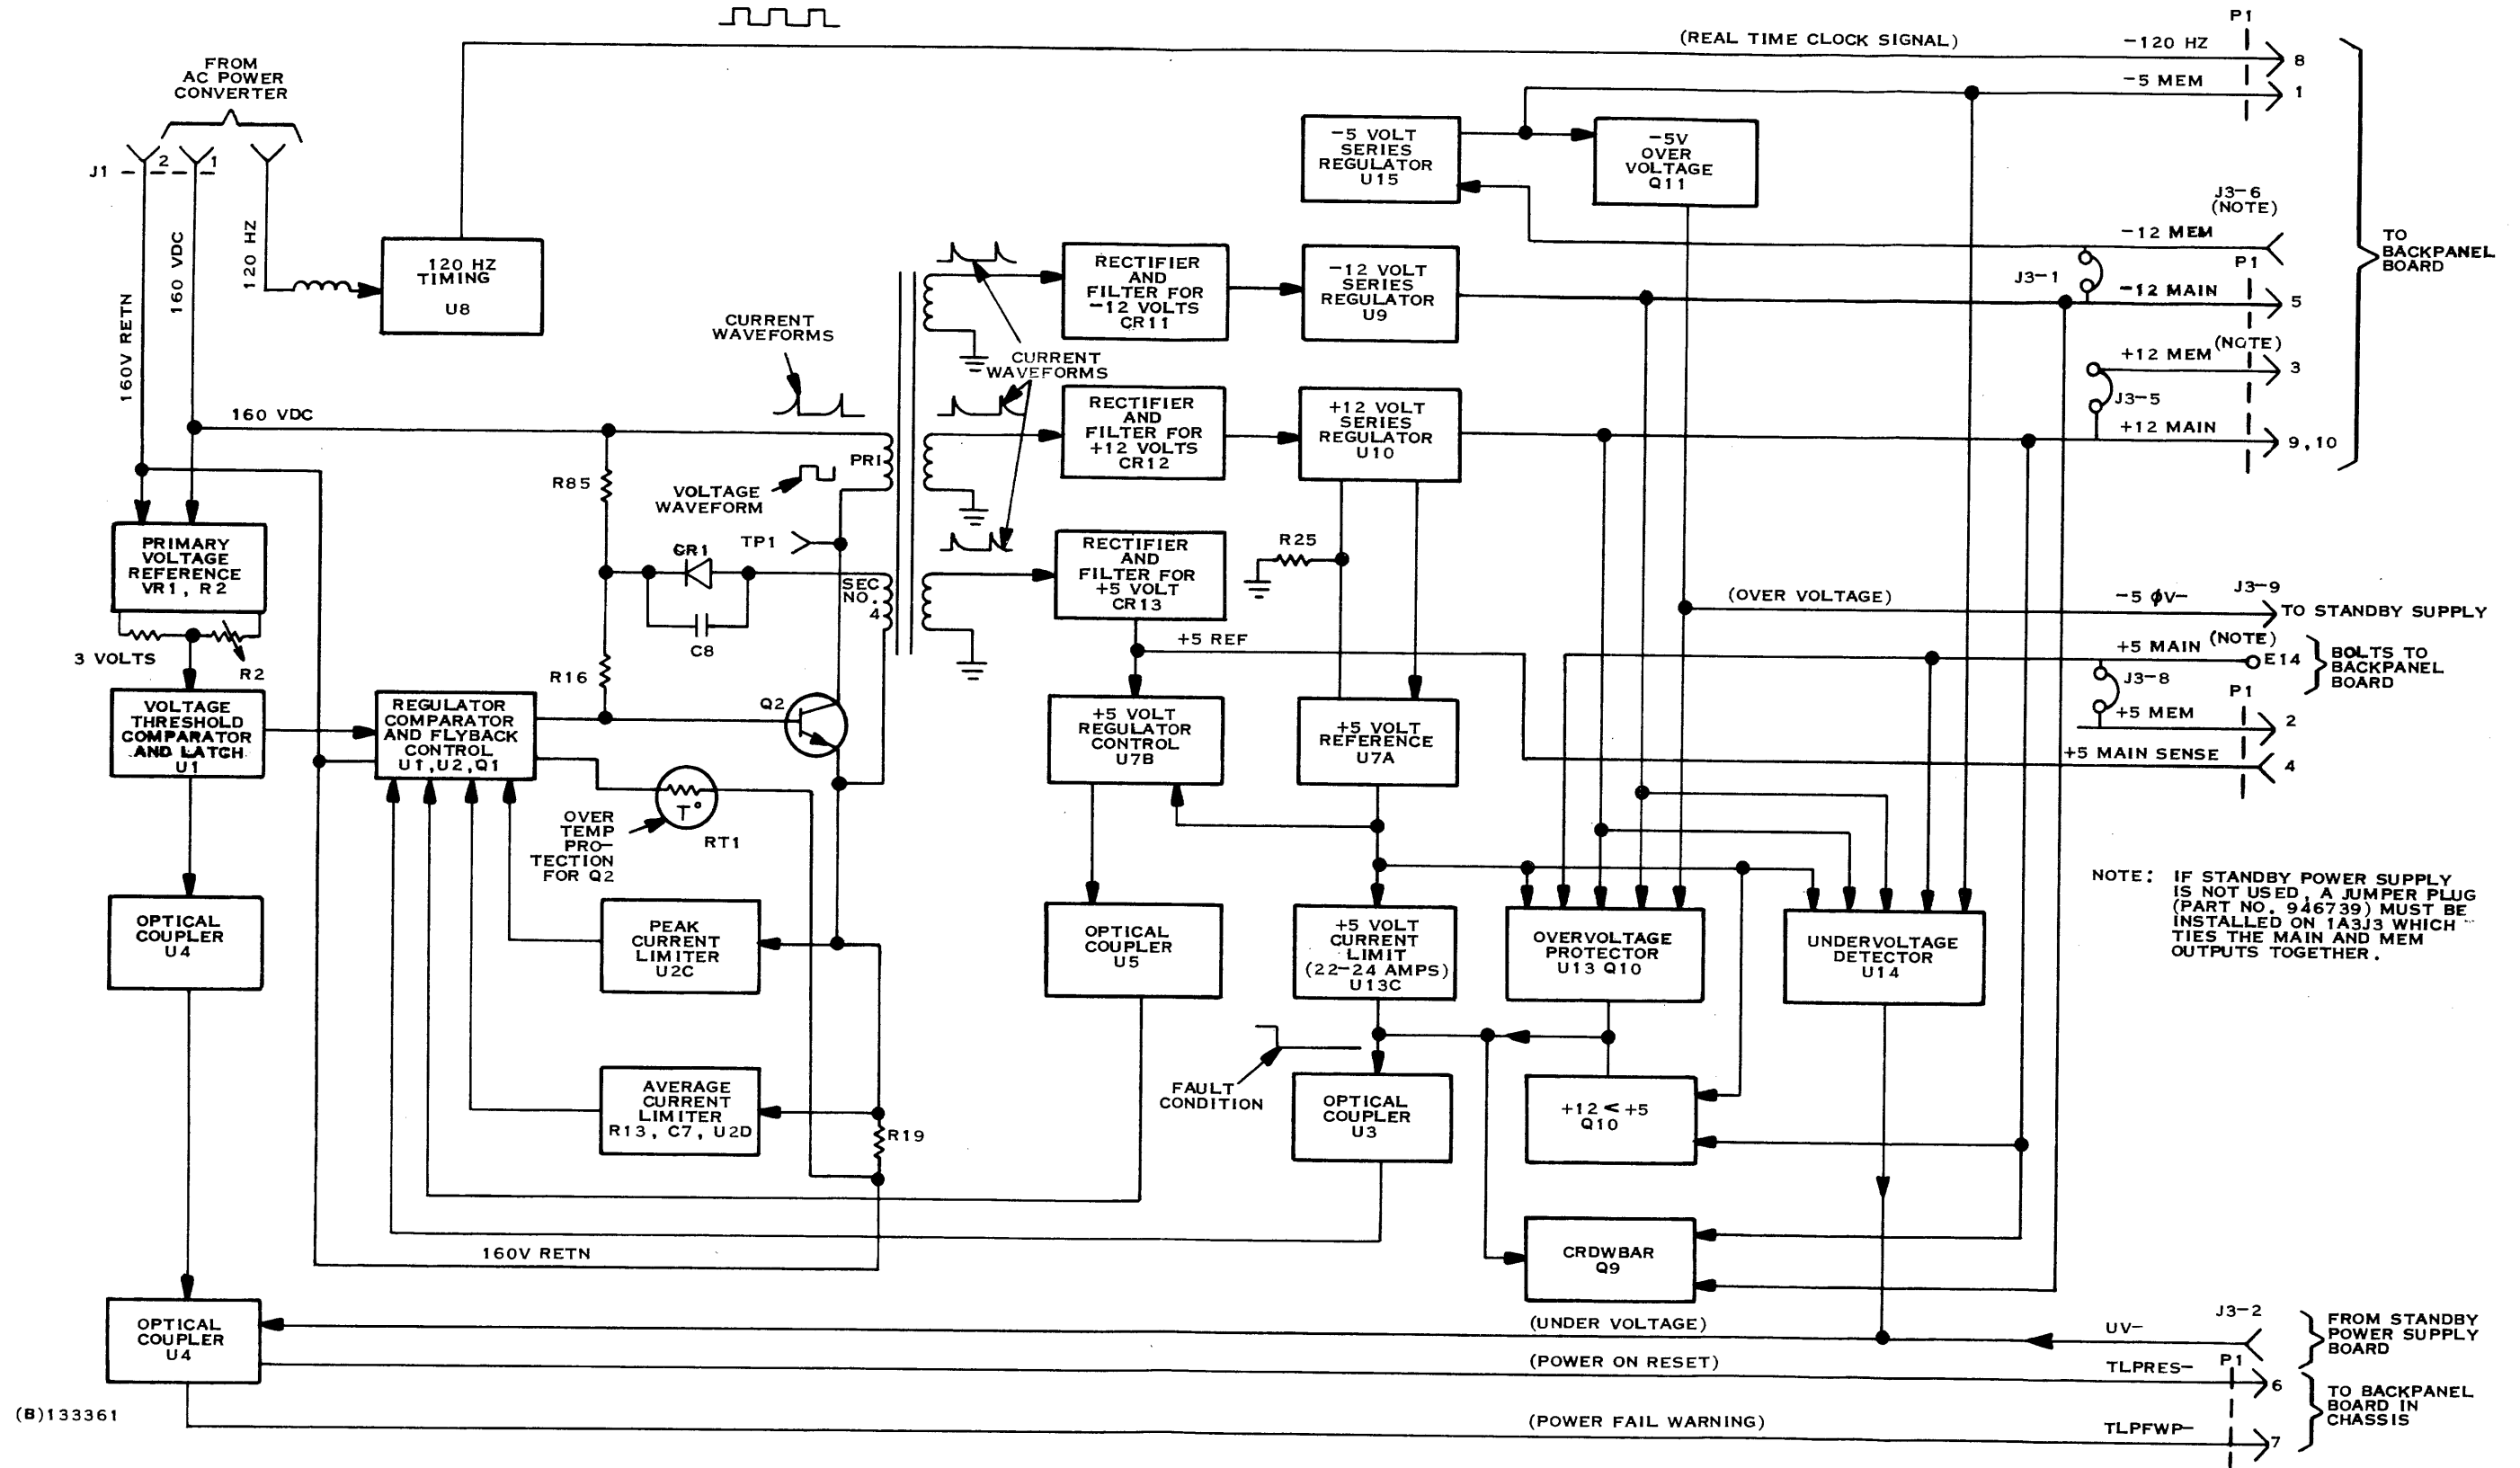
FROM AC POWER CONVERTER

J1
2
1

160V RETN
160 VDC
120 HZ

120 HZ TIMING U8

(REAL TIME CLOCK SIGNAL)
P1
-120 HZ
8
-5 MEM
1

-5 VOLT SERIES REGULATOR U15

-5V OVER VOLTAGE Q11

J3-6 (NOTE)
-12 MEM
TO BACKPANEL BOARD
P1
J3-1
-12 MAIN
5

CURRENT WAVEFORMS

RECTIFIER AND FILTER FOR -12 VOLTS CR11

-12 VOLT SERIES REGULATOR U9

CURRENT WAVEFORMS

+12 MEM
(NOTE)
3
J3-5
+12 MAIN
9,10

160 VDC

RECTIFIER AND FILTER FOR +12 VOLTS CR12

+12 VOLT SERIES REGULATOR U10

PRI
R85
VOLTAGE WAVEFORM
TP1
CR1

PRIMARY VOLTAGE REFERENCE VR1, R2

RECTIFIER AND FILTER FOR +5 VOLT CR13

R25
SEC NO. 4

(OVER VOLTAGE)
J3-9
-5 φV-
TO STANDBY SUPPLY

C8
+5 REF
+5 MAIN
(NOTE)
E14
BOLTS TO BACKPANEL BOARD
J3-8
P1
+5 MEM
2
+5 MAIN SENSE
4

3 VOLTS
R2
R16

VOLTAGE THRESHOLD COMPARATOR AND LATCH U1

REGULATOR COMPARATOR AND FLYBACK CONTROL U1,U2,Q1

Q2

+5 VOLT REGULATOR CONTROL U7B

+5 VOLT REFERENCE U7A

T°
OVER TEMP PROTECTION FOR Q2
RT1

NOTE: IF STANDBY POWER SUPPLY IS NOT USED, A JUMPER PLUG (PART NO. 946739) MUST BE INSTALLED ON 1A3J3 WHICH TIES THE MAIN AND MEM OUTPUTS TOGETHER.

OPTICAL COUPLER U4

PEAK CURRENT LIMITER U2C

OPTICAL COUPLER U5

+5 VOLT CURRENT LIMIT (22-24 AMPS) U13C

OVERVOLTAGE PROTECTOR U13 Q10

UNDERVOLTAGE DETECTOR U14

FAULT CONDITION

AVERAGE CURRENT LIMITER R13, C7, U2D

R19

OPTICAL COUPLER U3

+12 < +5 Q10

CROWBAR Q9

160V RETN

OPTICAL COUPLER U4

(UNDER VOLTAGE)
J3-2
UV-
FROM STANDBY POWER SUPPLY BOARD
(POWER ON RESET)
P1
TLPRES-
6
TO BACKPANEL BOARD IN CHASSIS
(POWER FAIL WARNING)
TLPFWP-
7

(B)133361